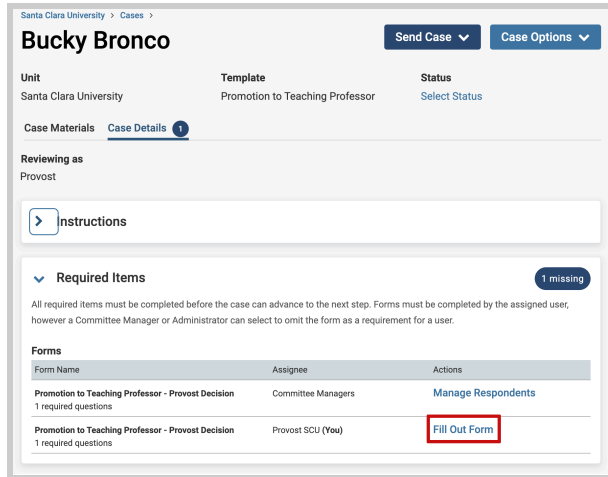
Santa Clara University > Cases >

Bucky Bronco

Send Case
Case Options

Unit
Santa Clara University

Template
Promotion to Teaching Professor

Status
Select Status

Case Materials
Case Details 1

Reviewing as
Provost

Instructions

Required Items
1 missing

All required items must be completed before the case can advance to the next step. Forms must be completed by the assigned user, however a Committee Manager or Administrator can select to omit the form as a requirement for a user.

Forms

| Form Name | Assignee | Actions |
|---|---|---|
| Promotion to Teaching Professor - Provost Decision 1 required questions | Committee Managers | Manage Respondents |
| Promotion to Teaching Professor - Provost Decision 1 required questions | Provost SCU (You) | Fill Out Form |